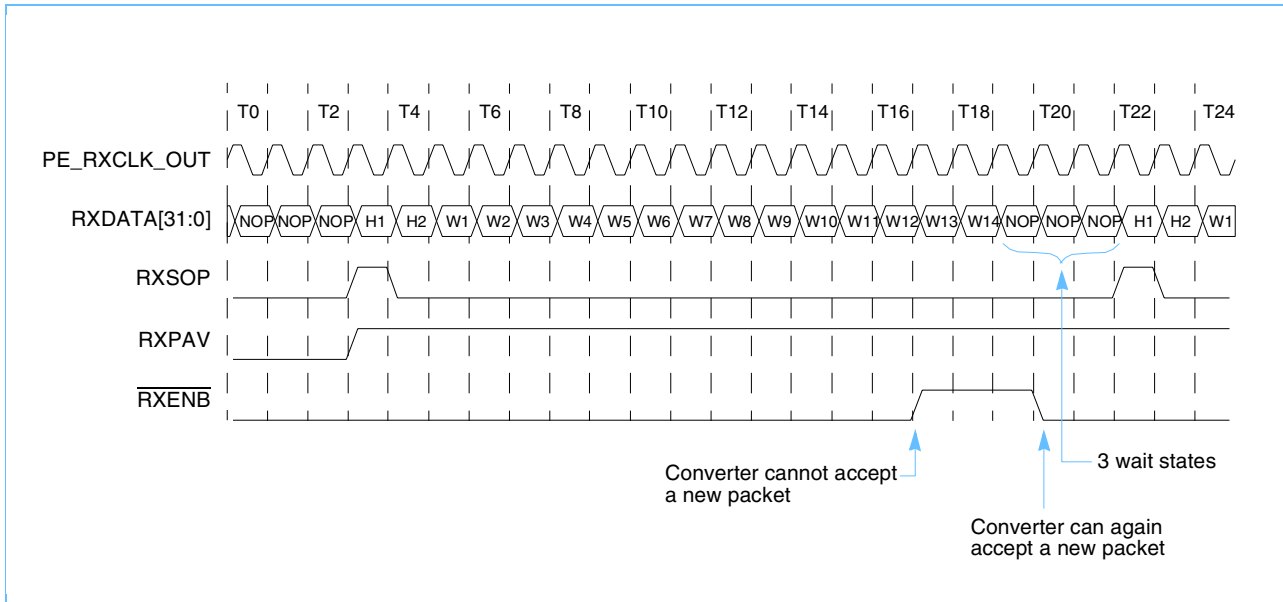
T0 T2 T4 T6 T8 T10 T12 T14 T16 T18 T20 T22 T24

PE_RXCLK_OUT

RXDATA[31:0]

NOP NOP NOP H1 H2 W1 W2 W3 W4 W5 W6 W7 W8 W9 W10 W11 W12 W13 W14 NOP NOP NOP H1 H2 W1

RXSOP

RXPAV

$\overline{RXENB}$

Converter cannot accept a new packet

3 wait states

Converter can again accept a new packet